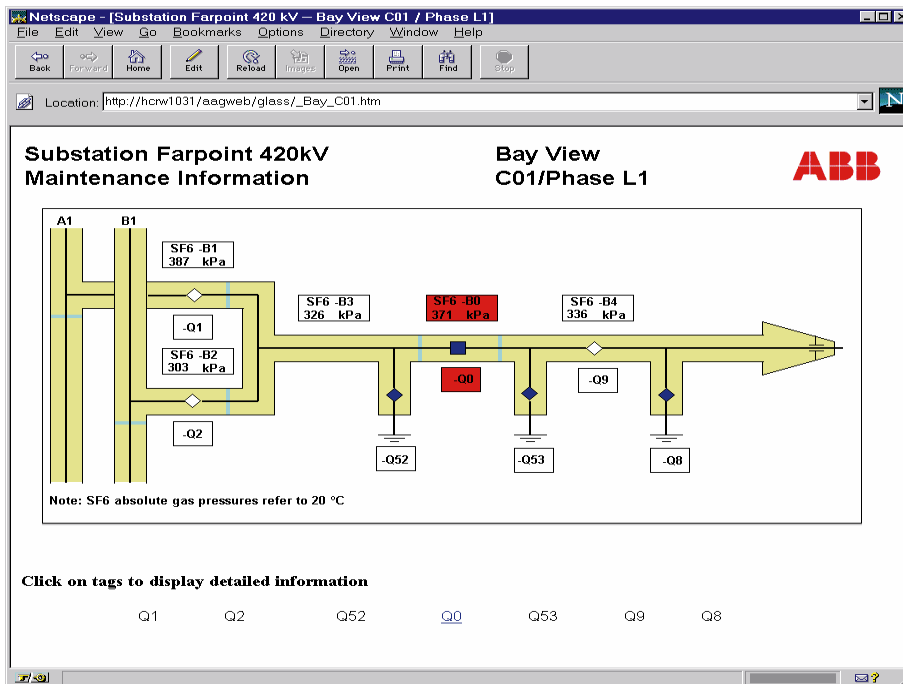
Netscape - [Substation Farpoint 420 kV — Bay View C01 / Phase L1]

File Edit View Go Bookmarks Options Directory Window Help

Back Forward Home Edit Reload Images Open Print Find Stop

Location: http://hcrw1031/aagweb/glass/_Bay_C01.htm

N

Substation Farpoint 420kV
Maintenance Information

Bay View
C01/Phase L1

ABB

A1 B1

SF6 -B1
387 kPa

SF6 -B3
326 kPa

SF6 -B0
371 kPa

SF6 -B4
336 kPa

-Q1

SF6 -B2
303 kPa

-Q0

-Q9

-Q2

-Q52

-Q53

-Q8

Note: SF6 absolute gas pressures refer to 20 °C

Click on tags to display detailed information

Q1 Q2 Q52 Q0 Q53 Q9 Q8